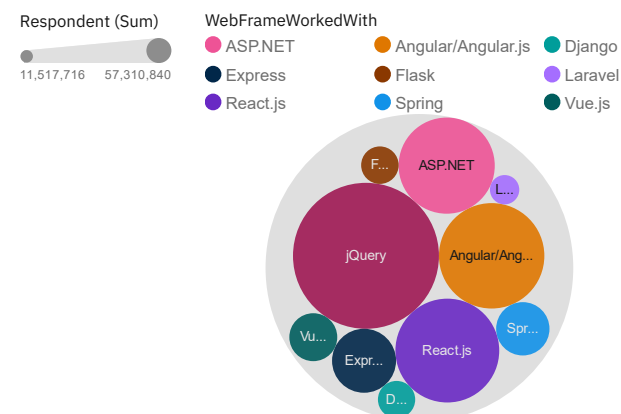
Respondent (Sum)

11,517,716 57,310,840

WebFrameWorkedWith

ASP.NET
Angular/Angular.js
Django
Express
Flask
Laravel
React.js
Spring
Vue.js

F...
ASP.NET
L...
jQuery
Angular/Ang...
Vu...
Spr...
Expr...
React.js
D...